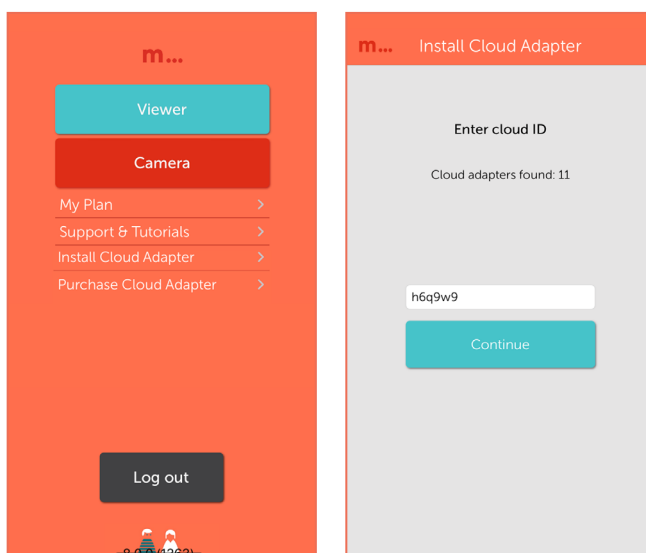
m...

Viewer

Camera

My Plan >

Support & Tutorials >

Install Cloud Adapter >

Purchase Cloud Adapter >

Log out

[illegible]

m... Install Cloud Adapter

Enter cloud ID

Cloud adapters found: 11

h6q9w9

Continue